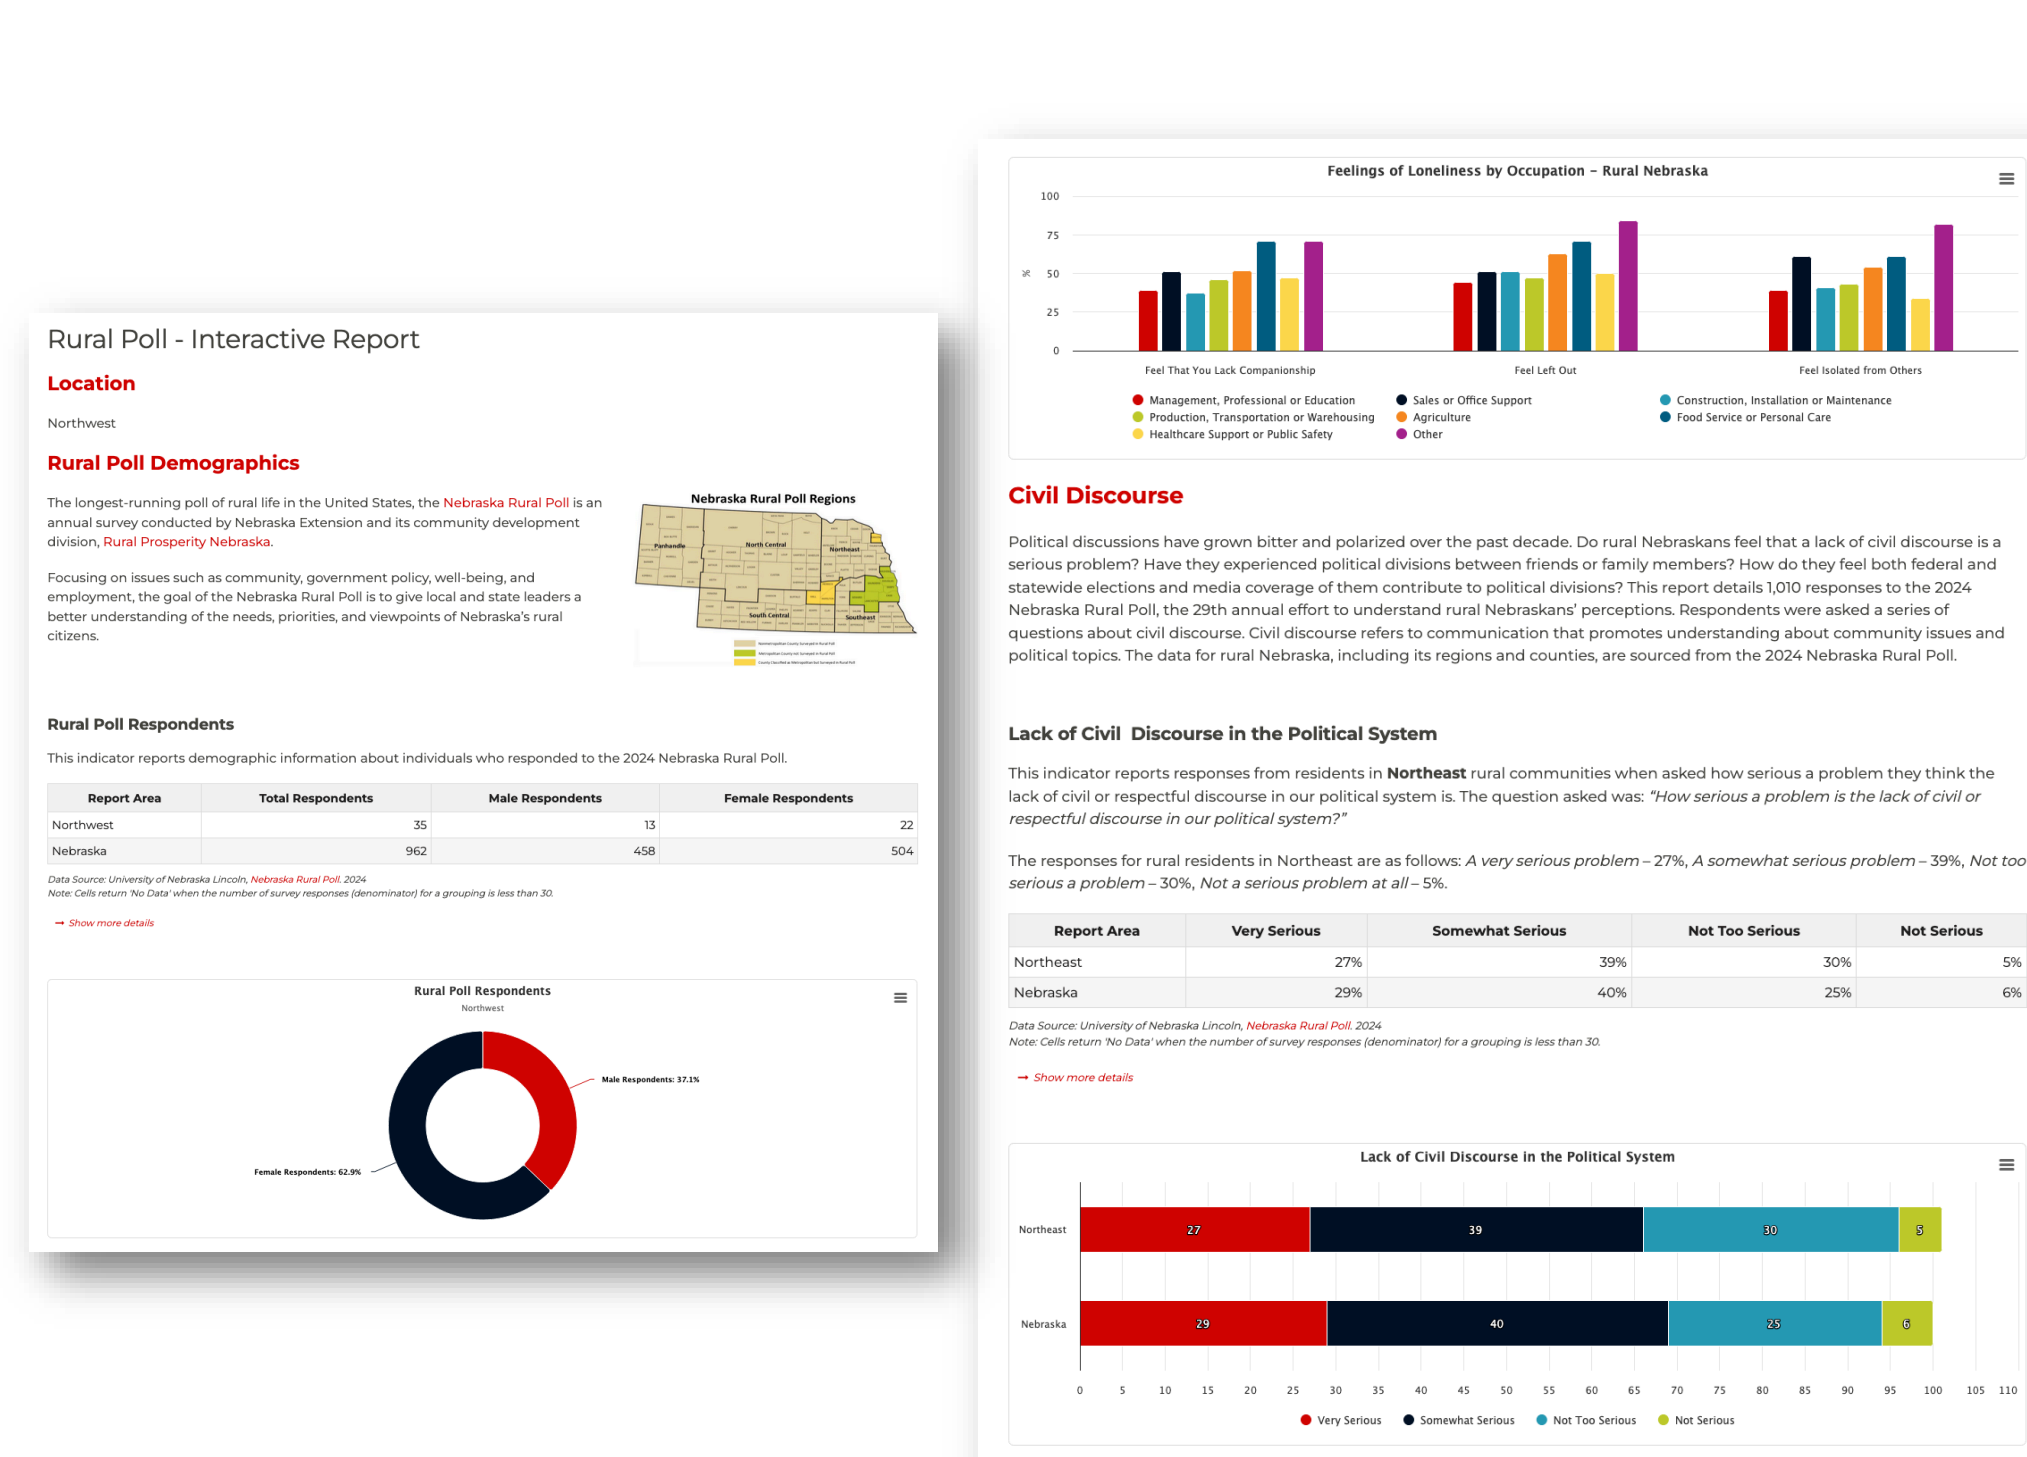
Rural Poll - Interactive Report

Location

Northwest

Rural Poll Demographics

The longest-running poll of rural life in the United States, the Nebraska Rural Poll is an annual survey conducted by Nebraska Extension and its community development division, Rural Prosperity Nebraska.

Focusing on issues such as community, government policy, well-being, and employment, the goal of the Nebraska Rural Poll is to give local and state leaders a better understanding of the needs, priorities, and viewpoints of Nebraska's rural citizens.

Nebraska Rural Poll Regions

Panhandle
North Central
Northeast
South Central
Southeast

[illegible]

Rural Poll Respondents

This indicator reports demographic information about individuals who responded to the 2024 Nebraska Rural Poll.

| Report Area | Total Respondents | Male Respondents | Female Respondents |
|---|---|---|---|
| Northwest | 35 | 13 | 22 |
| Nebraska | 962 | 458 | 504 |

Data Source: University of Nebraska Lincoln, Nebraska Rural Poll. 2024
Note: Cells return 'No Data' when the number of survey responses (denominator) for a grouping is less than 30.

→ Show more details

Rural Poll Respondents
Northwest

Male Respondents: 37.1%
Female Respondents: 62.9%

Feelings of Loneliness by Occupation – Rural Nebraska

100
75
% 50
25
0

Feel That You Lack Companionship
Feel Left Out
Feel Isolated from Others

Management, Professional or Education
Sales or Office Support
Construction, Installation or Maintenance
Production, Transportation or Warehousing
Agriculture
Food Service or Personal Care
Healthcare Support or Public Safety
Other

Civil Discourse

Political discussions have grown bitter and polarized over the past decade. Do rural Nebraskans feel that a lack of civil discourse is a serious problem? Have they experienced political divisions between friends or family members? How do they feel both federal and statewide elections and media coverage of them contribute to political divisions? This report details 1,010 responses to the 2024 Nebraska Rural Poll, the 29th annual effort to understand rural Nebraskans' perceptions. Respondents were asked a series of questions about civil discourse. Civil discourse refers to communication that promotes understanding about community issues and political topics. The data for rural Nebraska, including its regions and counties, are sourced from the 2024 Nebraska Rural Poll.

Lack of Civil Discourse in the Political System

This indicator reports responses from residents in Northeast rural communities when asked how serious a problem they think the lack of civil or respectful discourse in our political system is. The question asked was: "How serious a problem is the lack of civil or respectful discourse in our political system?"

The responses for rural residents in Northeast are as follows: A very serious problem – 27%, A somewhat serious problem – 39%, Not too serious a problem – 30%, Not a serious problem at all – 5%.

| Report Area | Very Serious | Somewhat Serious | Not Too Serious | Not Serious |
|---|---|---|---|---|
| Northeast | 27% | 39% | 30% | 5% |
| Nebraska | 29% | 40% | 25% | 6% |

Data Source: University of Nebraska Lincoln, Nebraska Rural Poll. 2024
Note: Cells return 'No Data' when the number of survey responses (denominator) for a grouping is less than 30.

→ Show more details

Lack of Civil Discourse in the Political System

Northeast 27 39 30 5
Nebraska 29 40 25 6

0 5 10 15 20 25 30 35 40 45 50 55 60 65 70 75 80 85 90 95 100 105 110

Very Serious Somewhat Serious Not Too Serious Not Serious